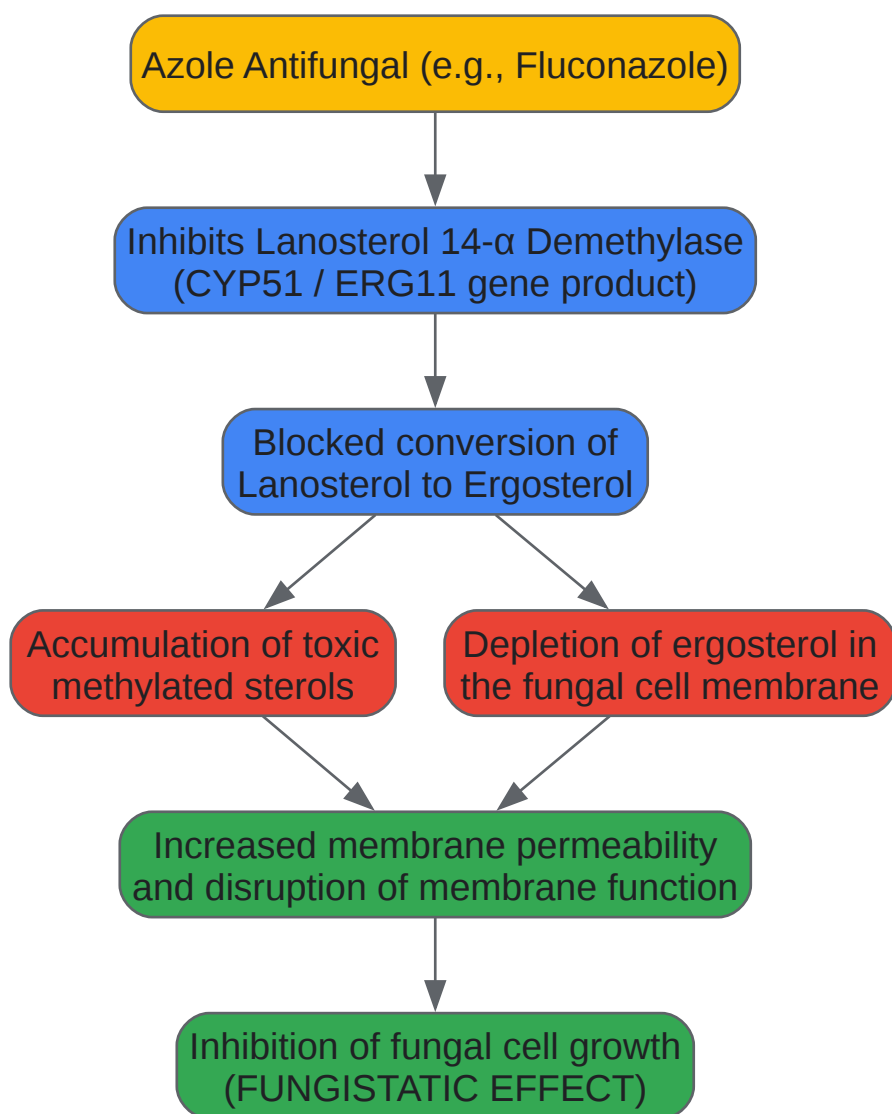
Azole Antifungal (e.g., Fluconazole)

Inhibits Lanosterol 14-α Demethylase (CYP51 / ERG11 gene product)

Blocked conversion of Lanosterol to Ergosterol

Accumulation of toxic methylated sterols

Depletion of ergosterol in the fungal cell membrane

Increased membrane permeability and disruption of membrane function

Inhibition of fungal cell growth (FUNGISTATIC EFFECT)